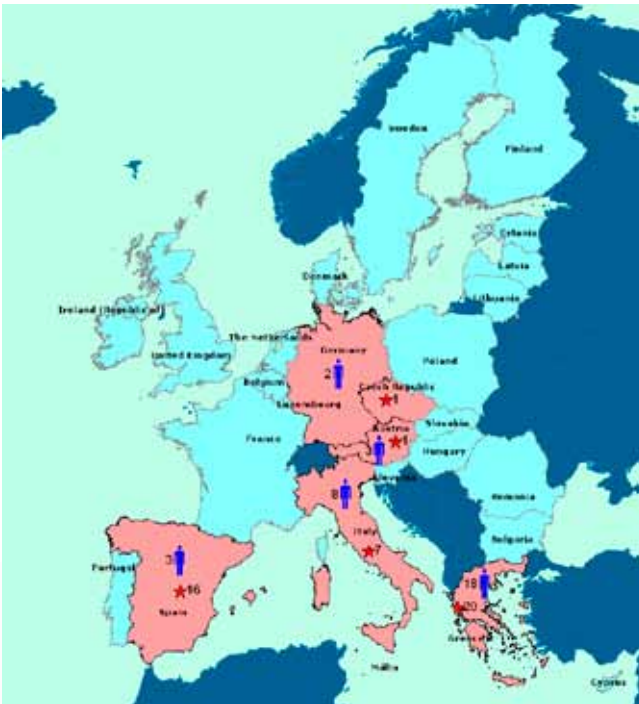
Sweden
Finland
Estonia
Latvia
Lithuania
Denmark
Ireland (Republic of)
United Kingdom
The Netherlands
Germany
2
Poland
Belgium
Luxembourg
Czech Republic
1
Slovakia
Austria
1
3
France
Hungary
Slovenia
8
Romania
Italy
7
Bulgaria
3
Portugal
16
Spain
18
20
Greece
Malta
Cyprus